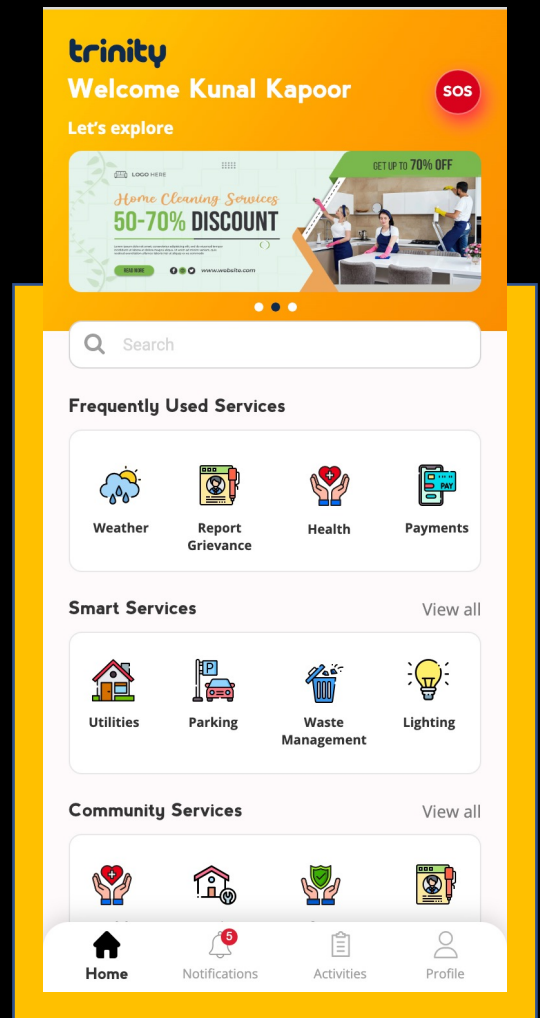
trinity
Welcome Kunal Kapoor
SOS
Let's explore

LOGO HERE
GET UP TO 70% OFF
Home Cleaning Services
50-70% DISCOUNT
READ MORE
www.website.com

Search

Frequently Used Services

Weather
Report Grievance
Health
Payments
PAY

Smart Services
View all

Utilities
Parking
Waste Management
Lighting

Community Services
View all

Home
5
Notifications
Activities
Profile